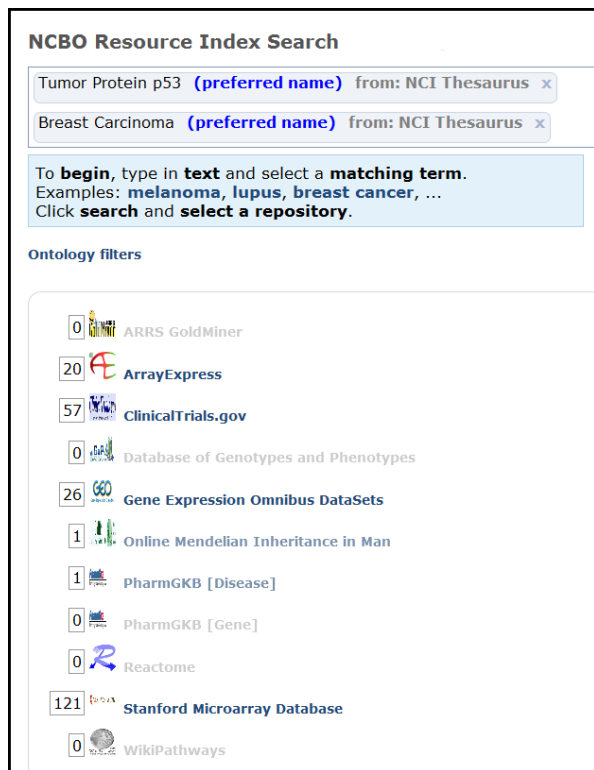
NCBO Resource Index Search

Tumor Protein p53 (preferred name) from: NCI Thesaurus ×

Breast Carcinoma (preferred name) from: NCI Thesaurus ×

To **begin**, type in **text** and select a **matching term**.
Examples: melanoma, lupus, breast cancer, ...
Click **search** and **select a repository**.

Ontology filters

0 ARRS GoldMiner

20 ArrayExpress

57 ClinicalTrials.gov

0 Database of Genotypes and Phenotypes

26 Gene Expression Omnibus DataSets

1 Online Mendelian Inheritance in Man

1 PharmGKB [Disease]

0 PharmGKB [Gene]

0 Reactome

121 Stanford Microarray Database

0 WikiPathways